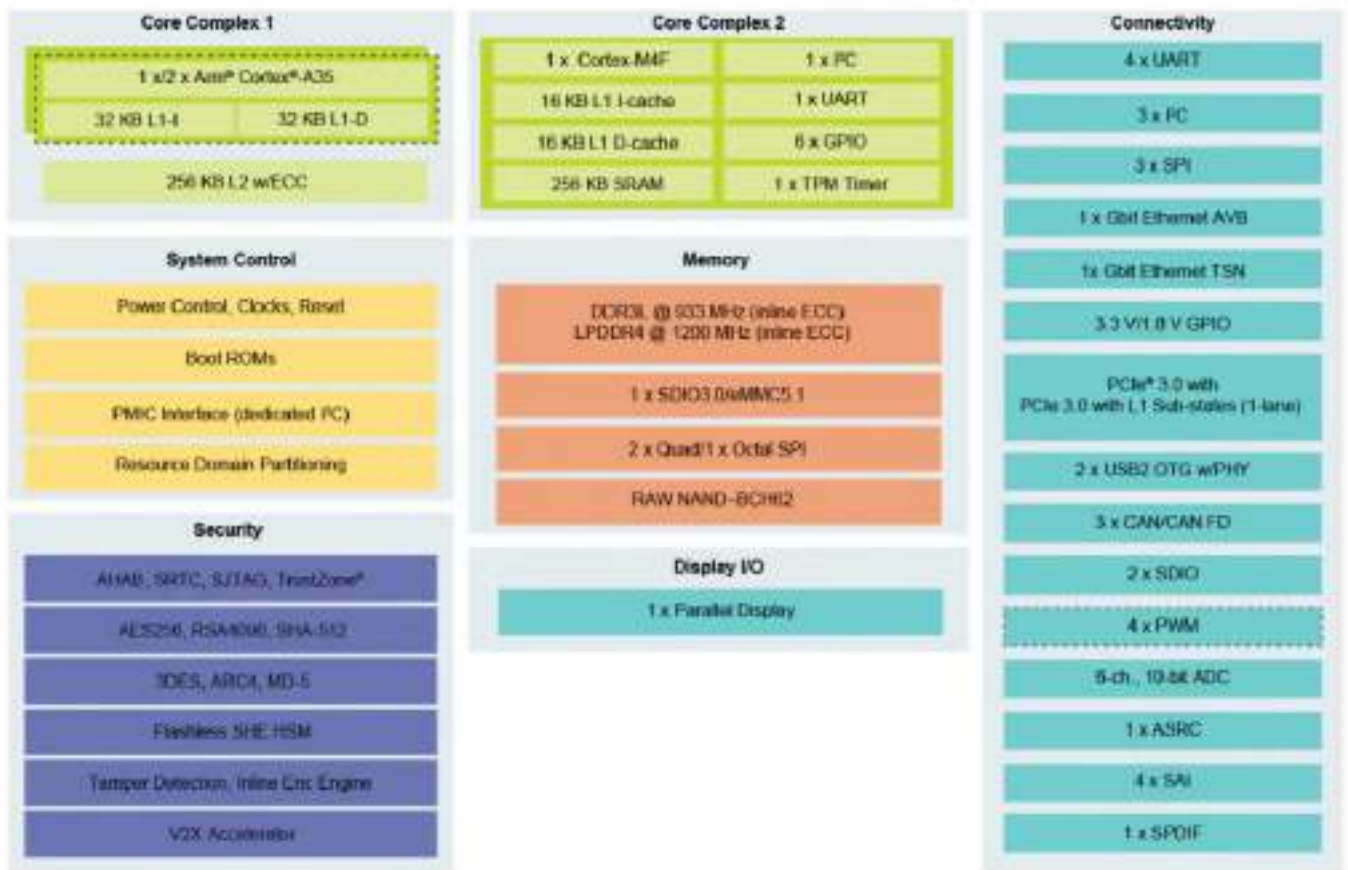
Core Complex 1

1 x/2 x Arm® Cortex®-A35

32 KB L1-I

32 KB L1-D

256 KB L2 w/ECC

Core Complex 2

1 x Cortex-M4F

1 x I²C

16 KB L1 I-cache

1 x UART

16 KB L1 D-cache

6 x GPIO

256 KB SRAM

1 x TPM Timer

Connectivity

4 x UART

3 x I²C

3 x SPI

1 x Gbit Ethernet AVB

1x Gbit Ethernet TSN

3.3 V/1.8 V GPIO

PCIe® 3.0 with PCIe 3.0 with L1 Sub-states (1-lane)

2 x USB2 OTG w/PHY

3 x CAN/CAN FD

2 x SDIO

4 x PWM

6-ch., 10-bit ADC

1 x ASRC

4 x SAI

1 x SPDIF

System Control

Power Control, Clocks, Reset

Boot ROMs

PMIC Interface (dedicated I²C)

Resource Domain Partitioning

Memory

DDR3L @ 933 MHz (inline ECC) LPDDR4 @ 1200 MHz (inline ECC)

1 x SDIO3.0/eMMC5.1

2 x Quad/1 x Octal SPI

RAW NAND–BCH62

Security

AHAB, SRTC, SJTAG, TrustZone®

AES256, RSA4096, SHA-512

3DES, ARC4, MD-5

Flashless SHE HSM

Tamper Detection, Inline Enc Engine

V2X Accelerator

Display I/O

1 x Parallel Display